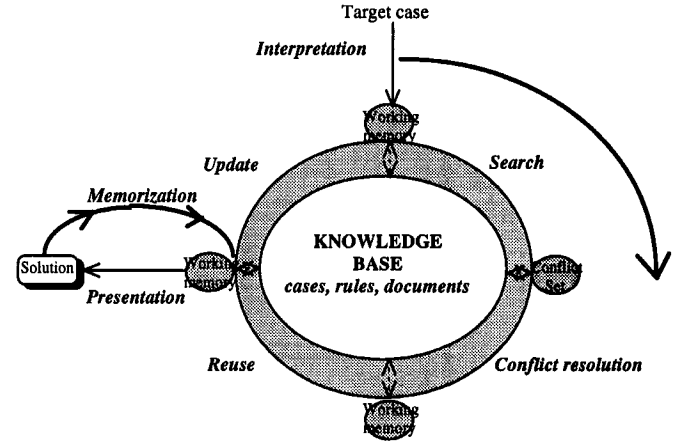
Target case

Interpretation

Working memory

Update

Search

Memorization

Solution

Working memory

KNOWLEDGE BASE
cases, rules, documents

Conflict Set

Presentation

Reuse

Conflict resolution

Working memory